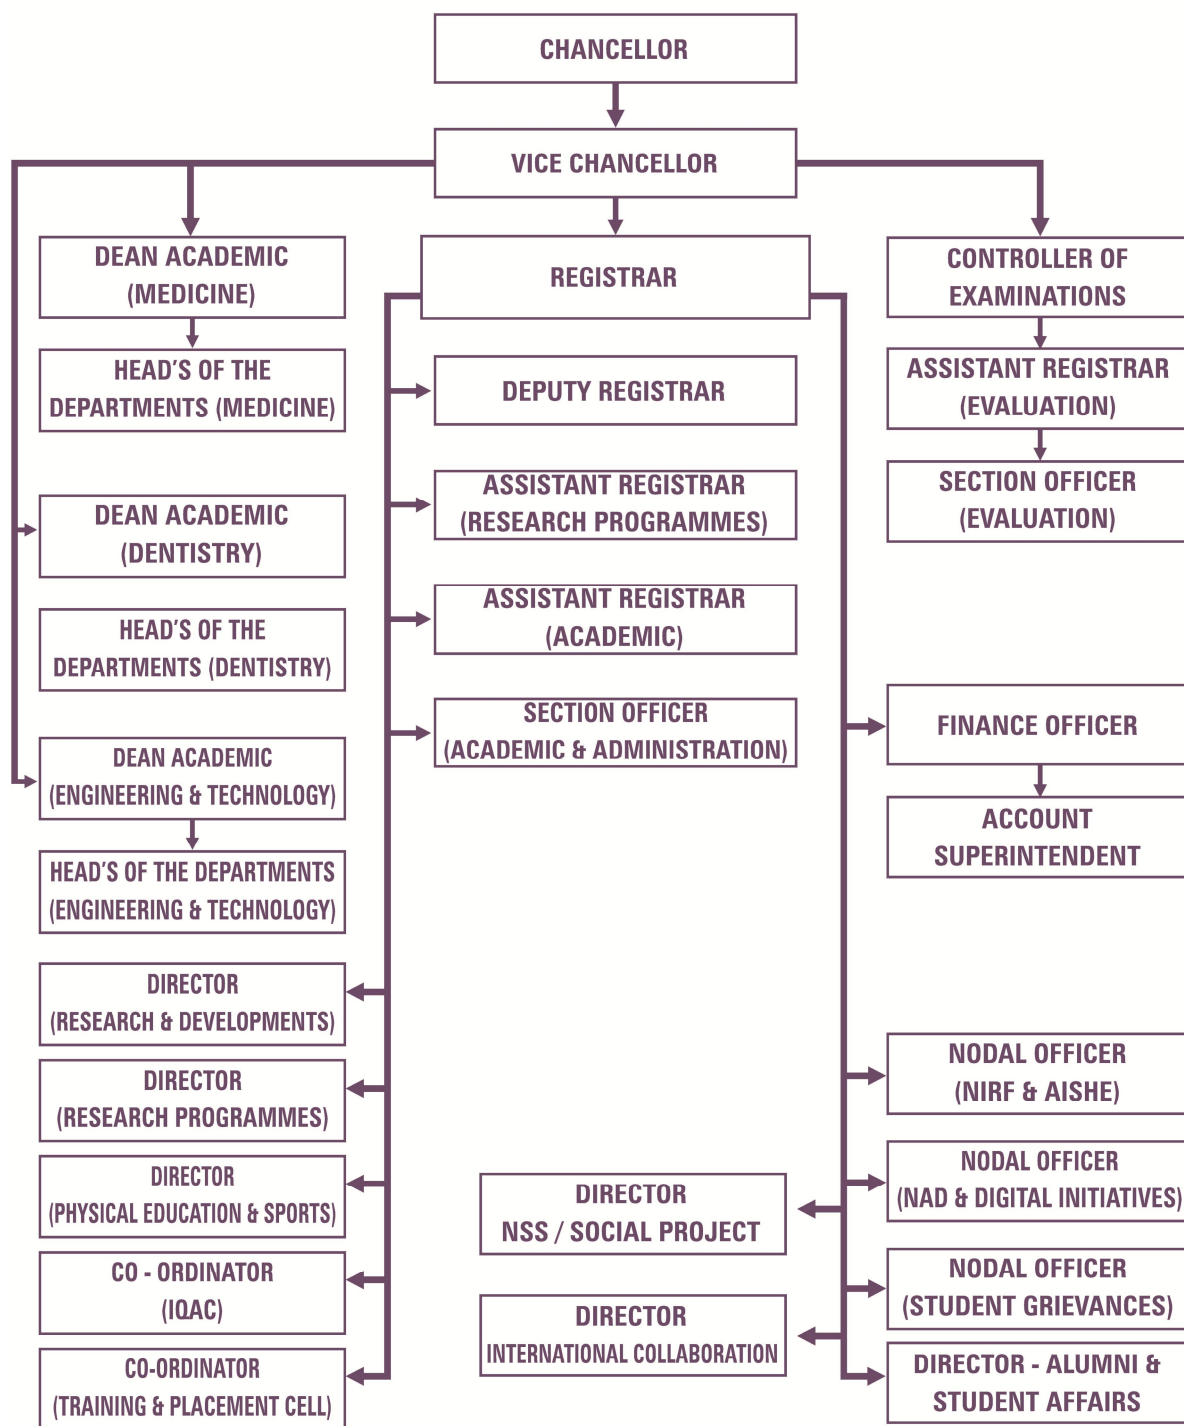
CHANCELLOR

VICE CHANCELLOR

DEAN ACADEMIC (MEDICINE)

HEAD'S OF THE DEPARTMENTS (MEDICINE)

DEAN ACADEMIC (DENTISTRY)

HEAD'S OF THE DEPARTMENTS (DENTISTRY)

DEAN ACADEMIC (ENGINEERING & TECHNOLOGY)

HEAD'S OF THE DEPARTMENTS (ENGINEERING & TECHNOLOGY)

DIRECTOR (RESEARCH & DEVELOPMENTS)

DIRECTOR (RESEARCH PROGRAMMES)

DIRECTOR (PHYSICAL EDUCATION & SPORTS)

CO - ORDINATOR (IQAC)

CO-ORDINATOR (TRAINING & PLACEMENT CELL)

REGISTRAR

DEPUTY REGISTRAR

ASSISTANT REGISTRAR (RESEARCH PROGRAMMES)

ASSISTANT REGISTRAR (ACADEMIC)

SECTION OFFICER (ACADEMIC & ADMINISTRATION)

DIRECTOR NSS / SOCIAL PROJECT

DIRECTOR INTERNATIONAL COLLABORATION

CONTROLLER OF EXAMINATIONS

ASSISTANT REGISTRAR (EVALUATION)

SECTION OFFICER (EVALUATION)

FINANCE OFFICER

ACCOUNT SUPERINTENDENT

NODAL OFFICER (NIRF & AISHE)

NODAL OFFICER (NAD & DIGITAL INITIATIVES)

NODAL OFFICER (STUDENT GRIEVANCES)

DIRECTOR - ALUMNI & STUDENT AFFAIRS